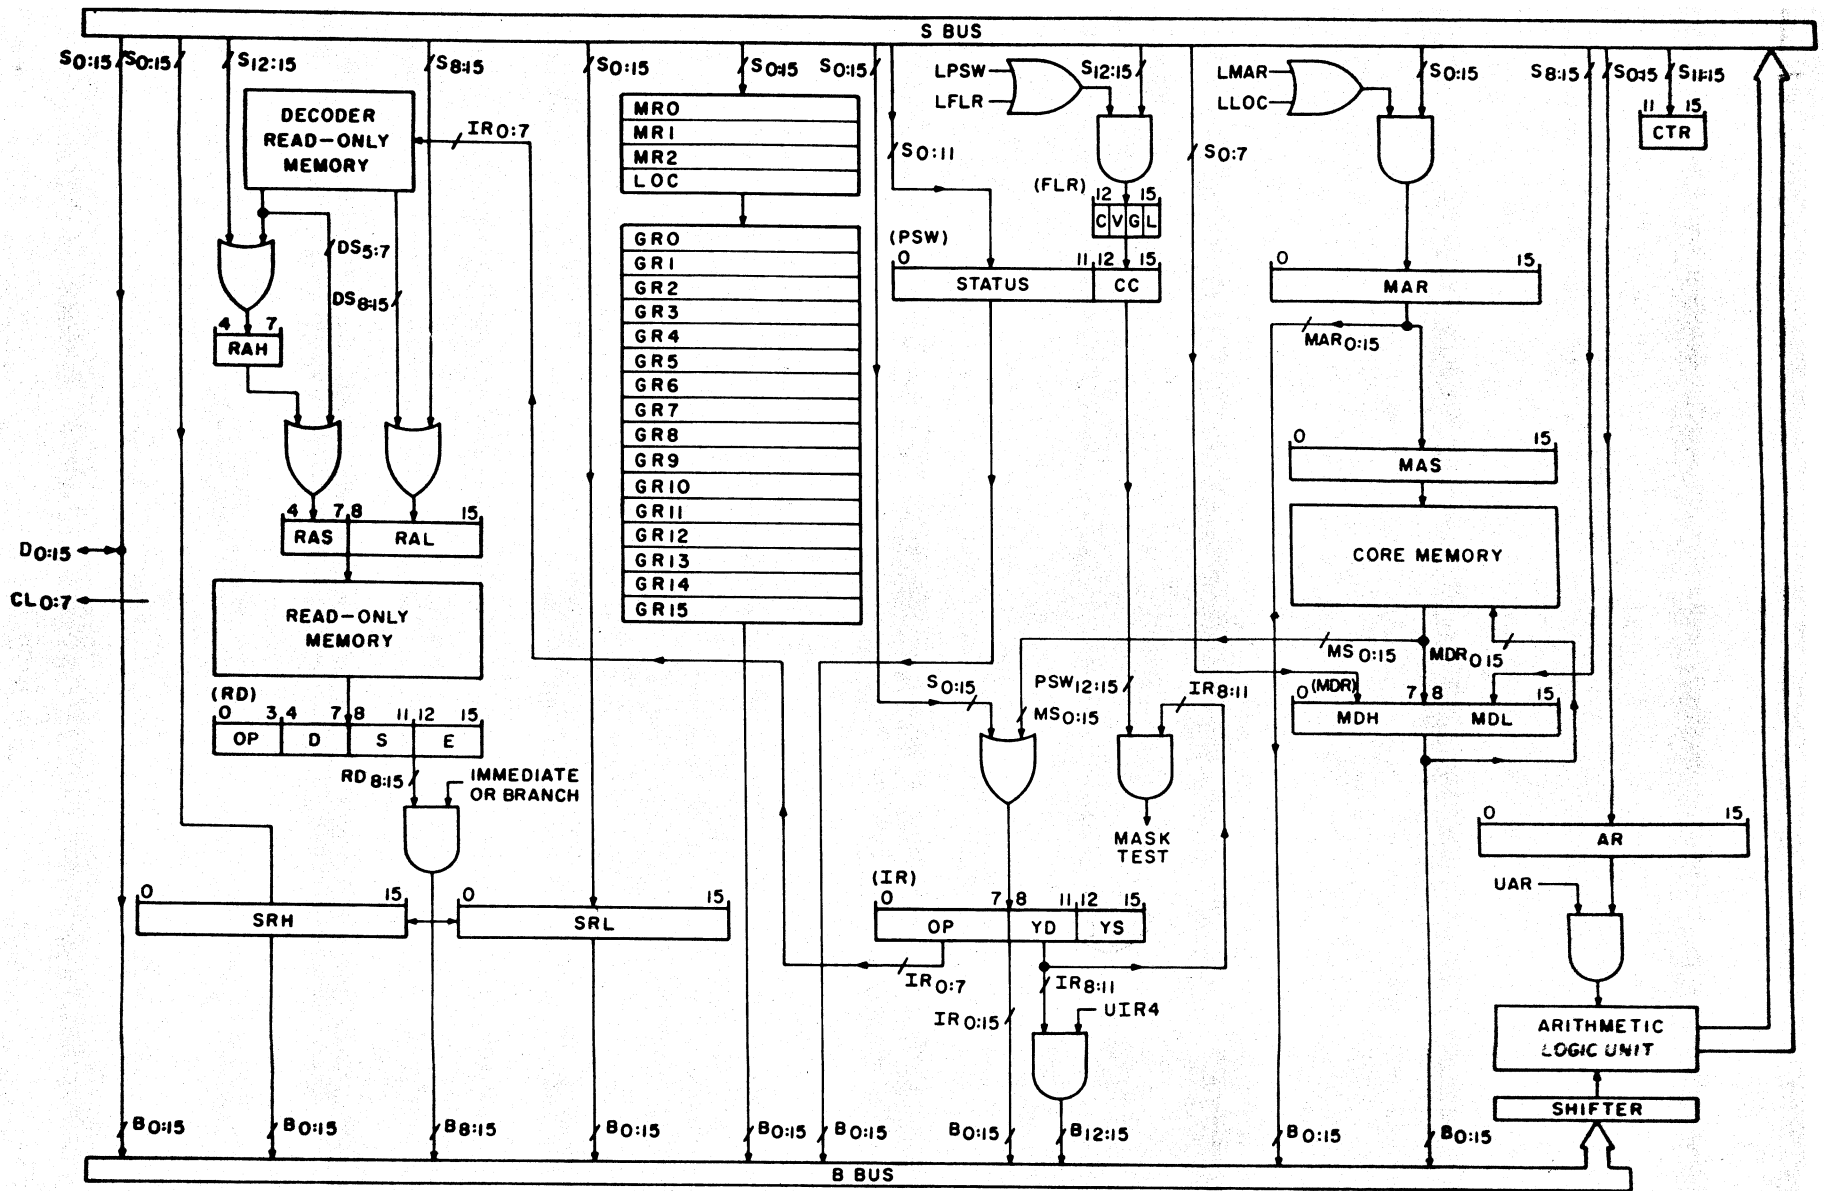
S BUS

$S_{0:15}$ $S_{0:15}$ $S_{12:15}$ $S_{8:15}$ $S_{0:15}$ $S_{0:15}$ $S_{0:15}$ LPSW LFLR $S_{12:15}$ LMAR LLOC $S_{0:15}$ $S_{8:15}$ $S_{0:15}$ $S_{11:15}$

DECODER READ-ONLY MEMORY

$IR_{0:7}$

MR0
MR1
MR2
LOC

$S_{0:11}$

(FLR) 12 15
C V G L

$S_{0:7}$

11 15
CTR

$DS_{5:7}$

$DS_{8:15}$

4 7
RAH

GR0
GR1
GR2
GR3
GR4
GR5
GR6
GR7
GR8
GR9
GR10
GR11
GR12
GR13
GR14
GR15

(PSW)
0 11 12 15
STATUS CC

0 15
MAR

$MAR_{0:15}$

0 15
MAS

CORE MEMORY

4 7 8 15
RAS RAL

$D_{0:15}$

$CL_{0:7}$

READ-ONLY MEMORY

(RD)
0 3 4 7 8 11 12 15
OP D S E

$RD_{8:15}$

IMMEDIATE OR BRANCH

$S_{0:15}$

$PSW_{12:15}$

$IR_{8:11}$

$MS_{0:15}$

$MS_{0:15}$

$MDR_{0:15}$

0 (MDR) 7 8 15
MDH MDL

MASK TEST

0 15
AR

0 15
SRH

0 15
SRL

(IR)
0 7 8 11 12 15
OP YD YS

$IR_{0:7}$

$IR_{8:11}$

$IR_{0:15}$

UIR4

UAR

ARITHMETIC LOGIC UNIT

SHIFTER

$B_{0:15}$ $B_{0:15}$ $B_{8:15}$ $B_{0:15}$ $B_{0:15}$ $B_{0:15}$ $B_{0:15}$ $B_{12:15}$ $B_{0:15}$ $B_{0:15}$

B BUS